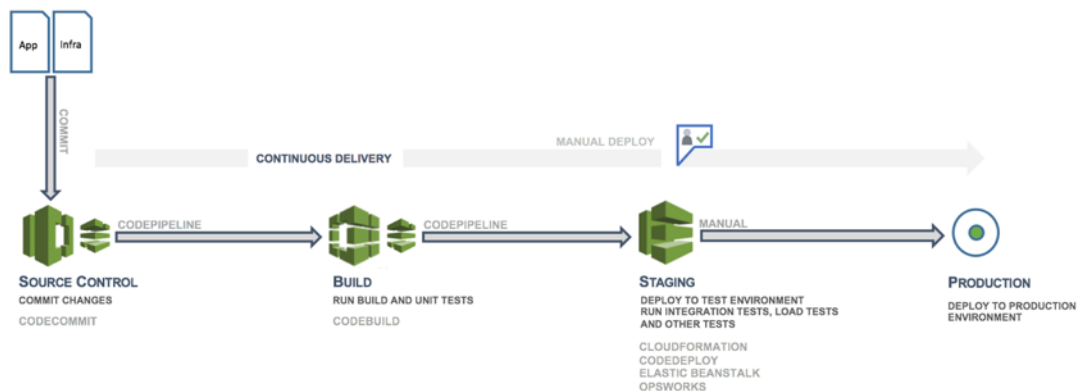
App

Infra

COMMIT

CONTINUOUS DELIVERY

MANUAL DEPLOY

CODEPIPELINE

CODEPIPELINE

MANUAL

SOURCE CONTROL
COMMIT CHANGES
CODECOMMIT

BUILD
RUN BUILD AND UNIT TESTS
CODEBUILD

STAGING
DEPLOY TO TEST ENVIRONMENT
RUN INTEGRATION TESTS, LOAD TESTS AND OTHER TESTS
CLOUDFORMATION
CODEDEPLOY
ELASTIC BEANSTALK
OPSWORKS

PRODUCTION
DEPLOY TO PRODUCTION ENVIRONMENT